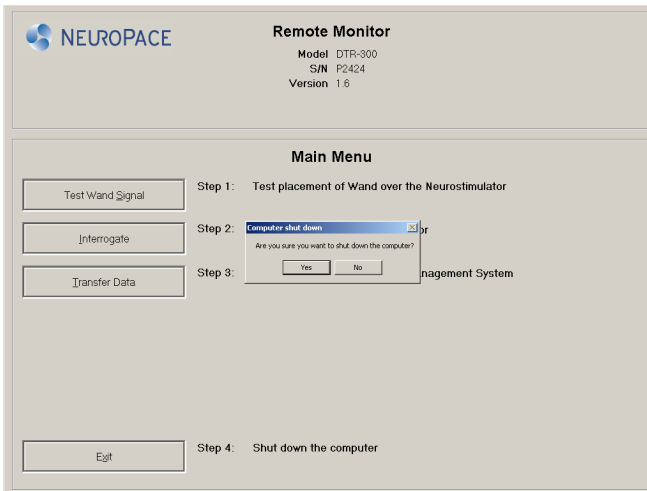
NEUROPACE

Remote Monitor

Model DTR-300
S/N P2424
Version 1.6

Main Menu

Test Wand Signal

Step 1: Test placement of Wand over the Neurostimulator

Interrogate

Step 2: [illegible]or

Transfer Data

Step 3: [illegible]anagement System

Computer shut down

Are you sure you want to shut down the computer?

Yes

No

Exit

Step 4: Shut down the computer